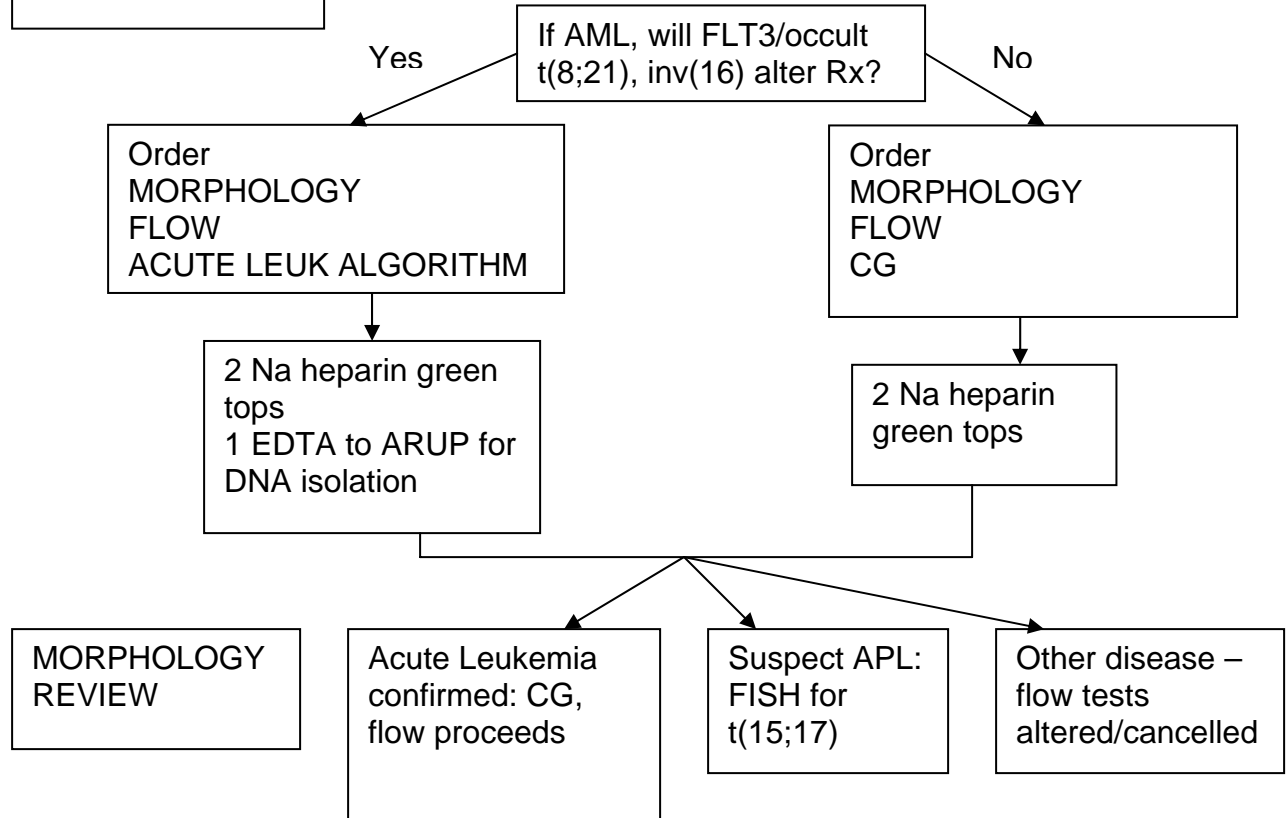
If AML, will FLT3/occult t(8;21), inv(16) alter Rx?

Yes

No

Order
MORPHOLOGY
FLOW
ACUTE LEUK ALGORITHM

Order
MORPHOLOGY
FLOW
CG

2 Na heparin green tops
1 EDTA to ARUP for DNA isolation

2 Na heparin green tops

MORPHOLOGY REVIEW

Acute Leukemia confirmed: CG, flow proceeds

Suspect APL: FISH for t(15;17)

Other disease – flow tests altered/cancelled